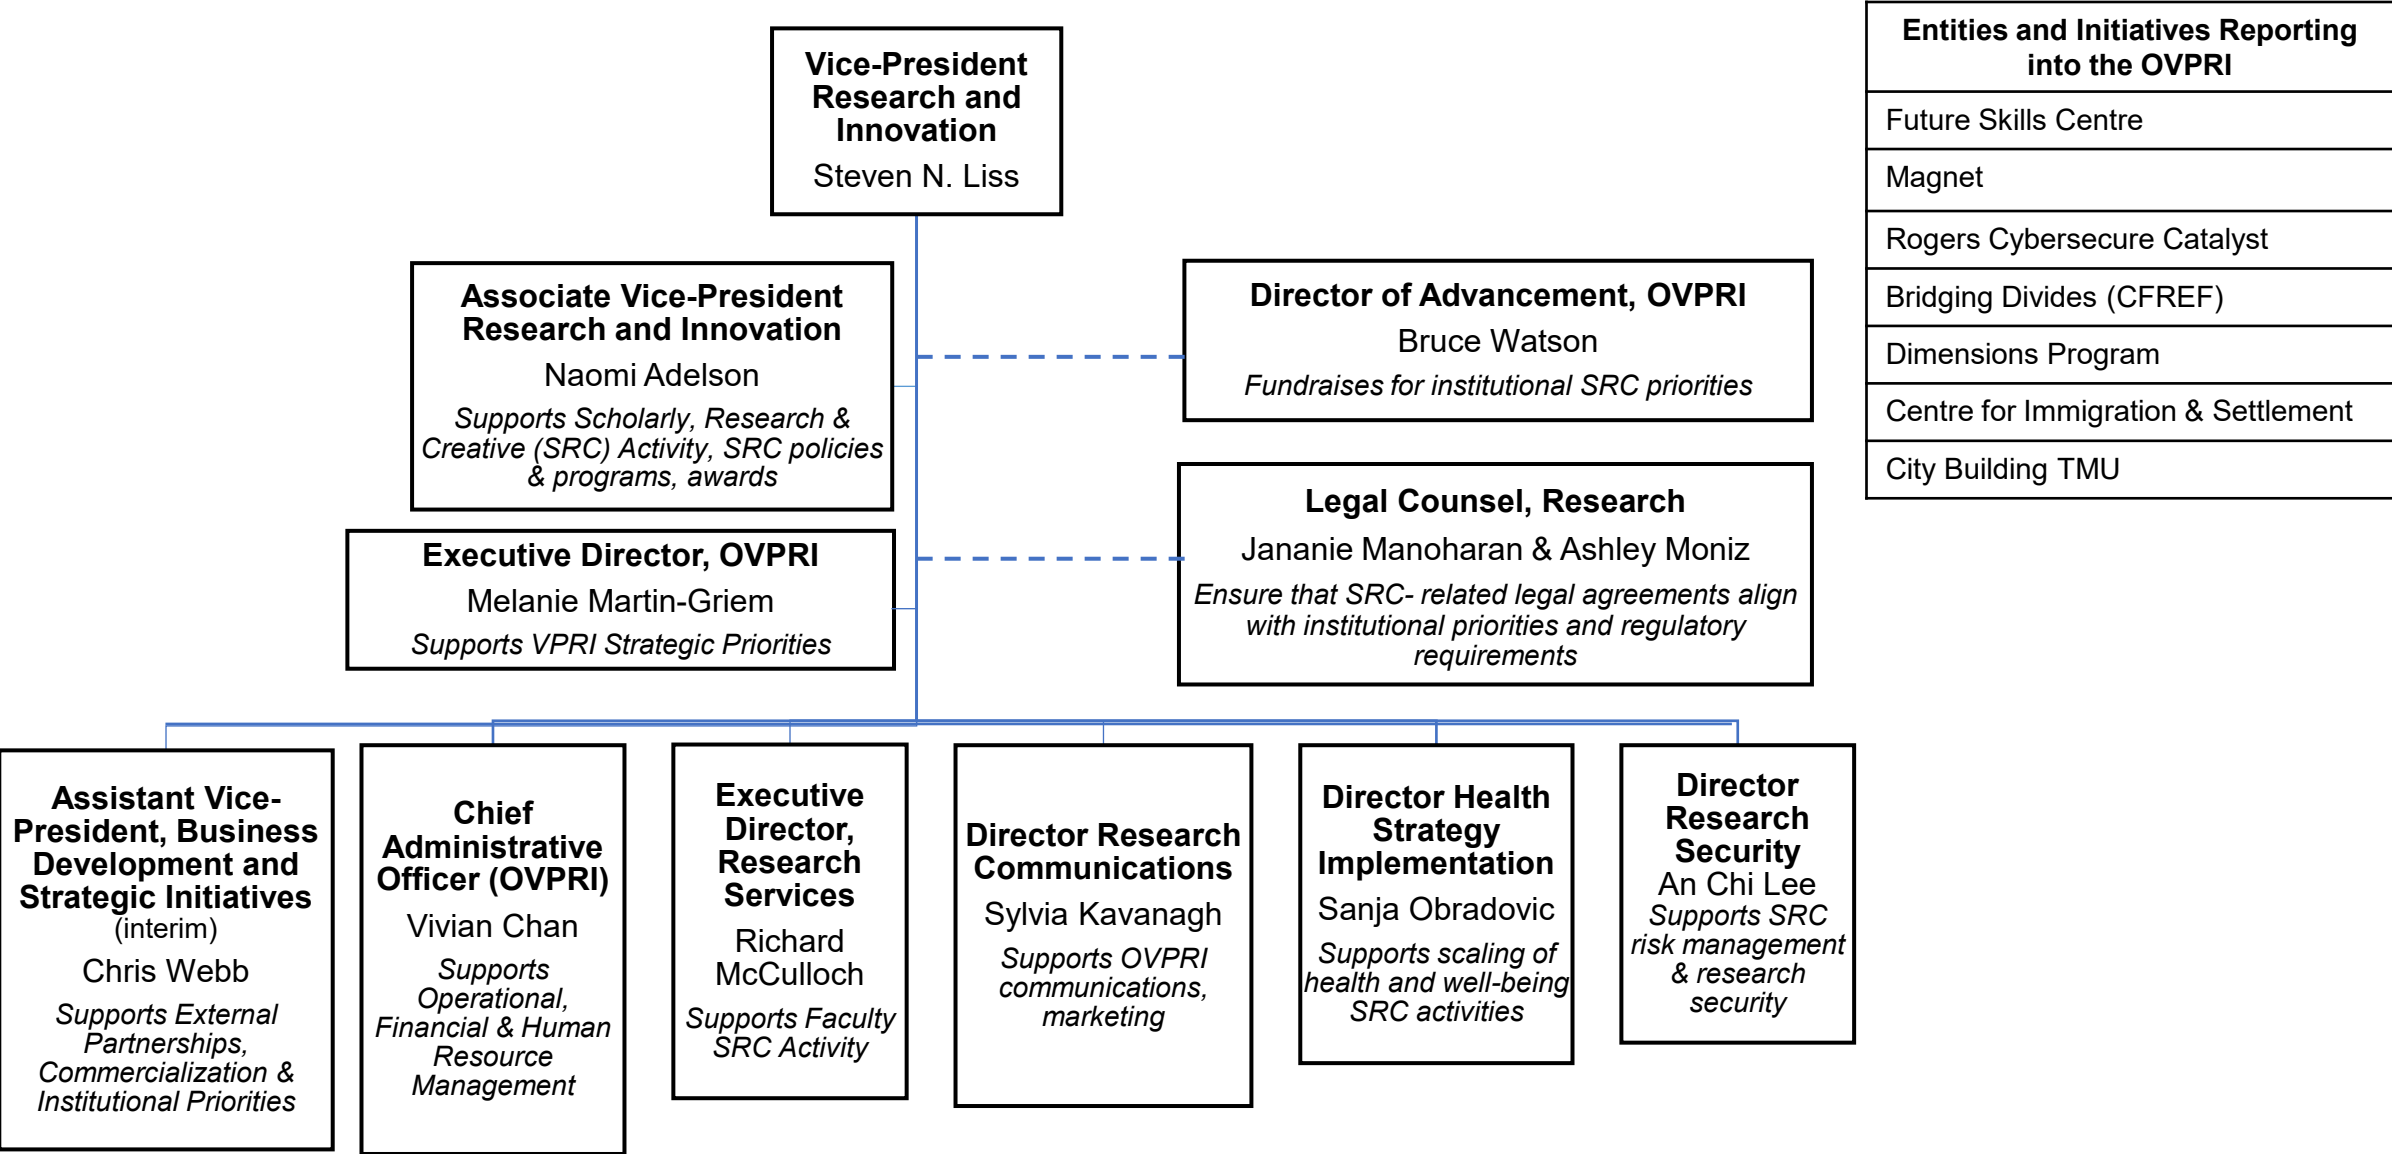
**Vice-President Research and Innovation**
Steven N. Liss

**Associate Vice-President Research and Innovation**
Naomi Adelson
*Supports Scholarly, Research & Creative (SRC) Activity, SRC policies & programs, awards*

**Executive Director, OVPRI**
Melanie Martin-Griem
*Supports VPRI Strategic Priorities*

**Director of Advancement, OVPRI**
Bruce Watson
*Fundraises for institutional SRC priorities*

**Legal Counsel, Research**
Jananie Manoharan & Ashley Moniz
*Ensure that SRC- related legal agreements align with institutional priorities and regulatory requirements*

**Assistant Vice-President, Business Development and Strategic Initiatives** (interim)
Chris Webb
*Supports External Partnerships, Commercialization & Institutional Priorities*

**Chief Administrative Officer (OVPRI)**
Vivian Chan
*Supports Operational, Financial & Human Resource Management*

**Executive Director, Research Services**
Richard McCulloch
*Supports Faculty SRC Activity*

**Director Research Communications**
Sylvia Kavanagh
*Supports OVPRI communications, marketing*

**Director Health Strategy Implementation**
Sanja Obradovic
*Supports scaling of health and well-being SRC activities*

**Director Research Security**
An Chi Lee
*Supports SRC risk management & research security*

| Entities and Initiatives Reporting into the OVPRI |
|---|
| Future Skills Centre |
| Magnet |
| Rogers Cybersecure Catalyst |
| Bridging Divides (CFREF) |
| Dimensions Program |
| Centre for Immigration & Settlement |
| City Building TMU |